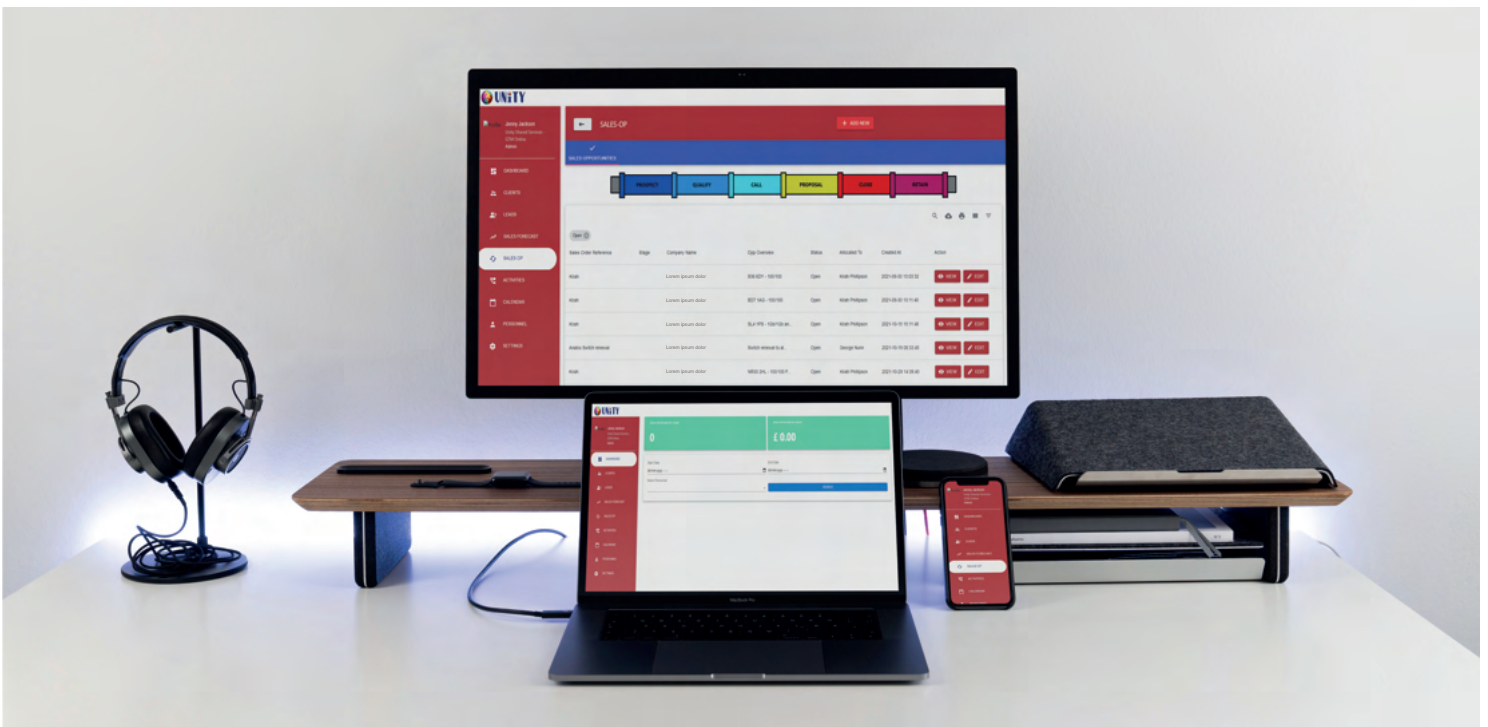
UNiTY

Jenny Jackson
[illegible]
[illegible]
Admin

DASHBOARD
CLIENTS
LEADS
SALES FORECAST
SALES-OP
ACTIVITIES
CALENDAR
PERSONNEL
SETTINGS

SALES-OP

+ ADD NEW

SALES OPPORTUNITIES

PROSPECT
QUALIFY
CALL
PROPOSAL
CLOSE
RETAIN

Open

| Sales Order Reference | Stage | Company Name | Opp Overview | Status | Allocated To | Created At | Action |
|---|---|---|---|---|---|---|---|
| Kiah | | Lorem ipsum dolor | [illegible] | Open | Kiah Phillipson | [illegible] | VIEW EDIT |
| Kiah | | Lorem ipsum dolor | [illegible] | Open | Kiah Phillipson | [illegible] | VIEW EDIT |
| Kiah | | Lorem ipsum dolor | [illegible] | Open | Kiah Phillipson | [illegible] | VIEW EDIT |
| Avaya Switch renewal | | Lorem ipsum dolor | Switch renewal to al... | Open | George Nunn | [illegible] | VIEW EDIT |
| Kiah | | Lorem ipsum dolor | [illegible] | Open | Kiah Phillipson | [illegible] | VIEW EDIT |

UNiTY

0
£ 0.00

SEARCH

MacBook Pro